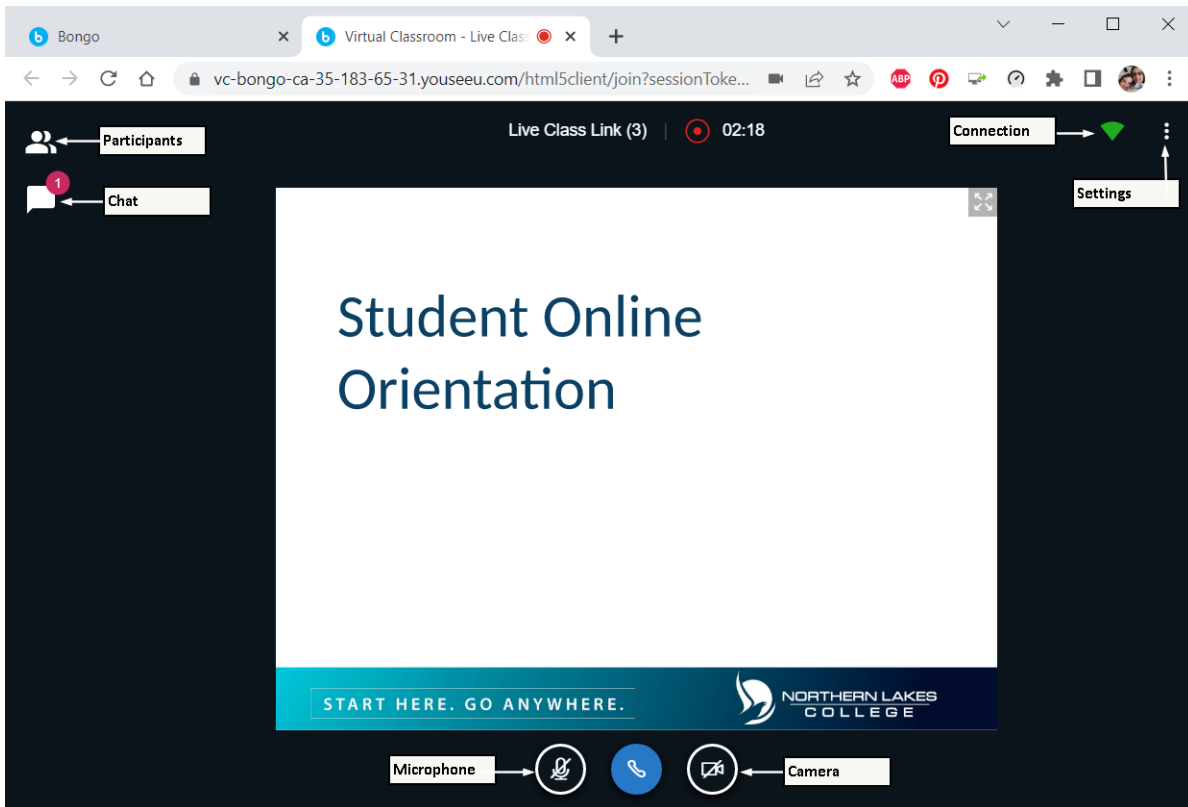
Bongo

Virtual Classroom - Live Clas

vc-bongo-ca-35-183-65-31.youseeu.com/html5client/join?sessionToke...

ABP

Participants

Live Class Link (3) | 02:18

Connection

Settings

1

Chat

Student Online Orientation

START HERE. GO ANYWHERE.

NORTHERN LAKES COLLEGE

Microphone

Camera